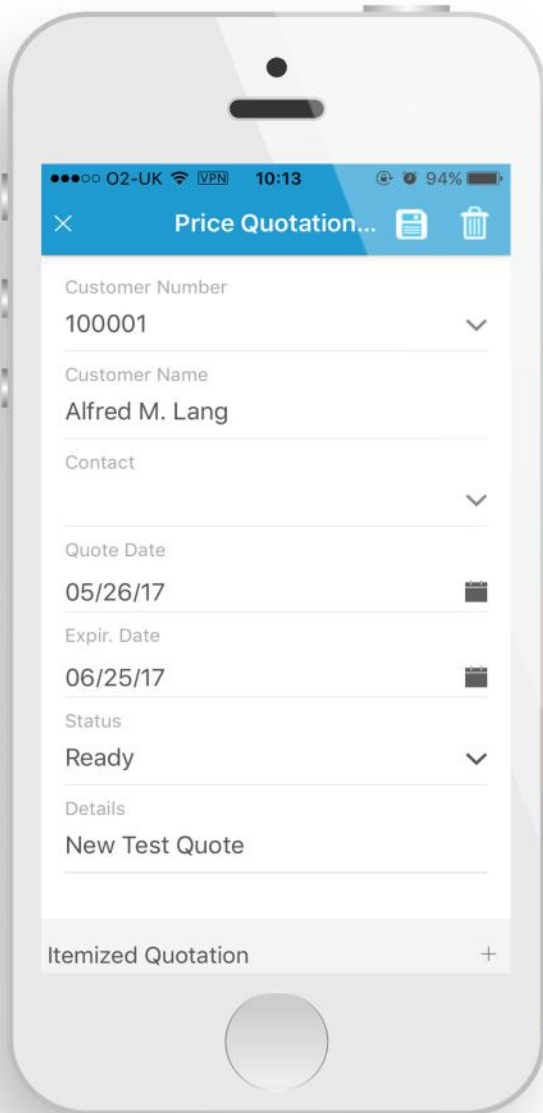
●●●○○ O2-UK VPN 10:13 94%

× Price Quotation...

Customer Number
100001

Customer Name
Alfred M. Lang

Contact

Quote Date
05/26/17

Expir. Date
06/25/17

Status
Ready

Details
New Test Quote

Itemized Quotation +